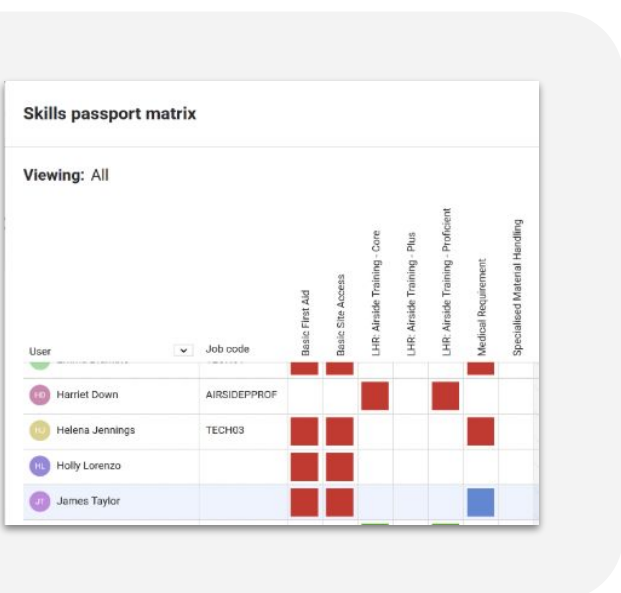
Skills passport matrix

Viewing: All

| User | Job code | Basic First Aid | Basic Site Access | LHR: Airside Training - Core | LHR: Airside Training - Plus | LHR: Airside Training - Proficient | Medical Requirement | Specialised Material Handling |
|---|---|---|---|---|---|---|---|---|
| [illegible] | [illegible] | | | | | | | |
| HD Harriet Down | AIRSIDEPPROF | | | | | | | |
| HJ Helena Jennings | TECH03 | | | | | | | |
| HL Holly Lorenzo | | | | | | | | |
| JT James Taylor | | | | | | | | |